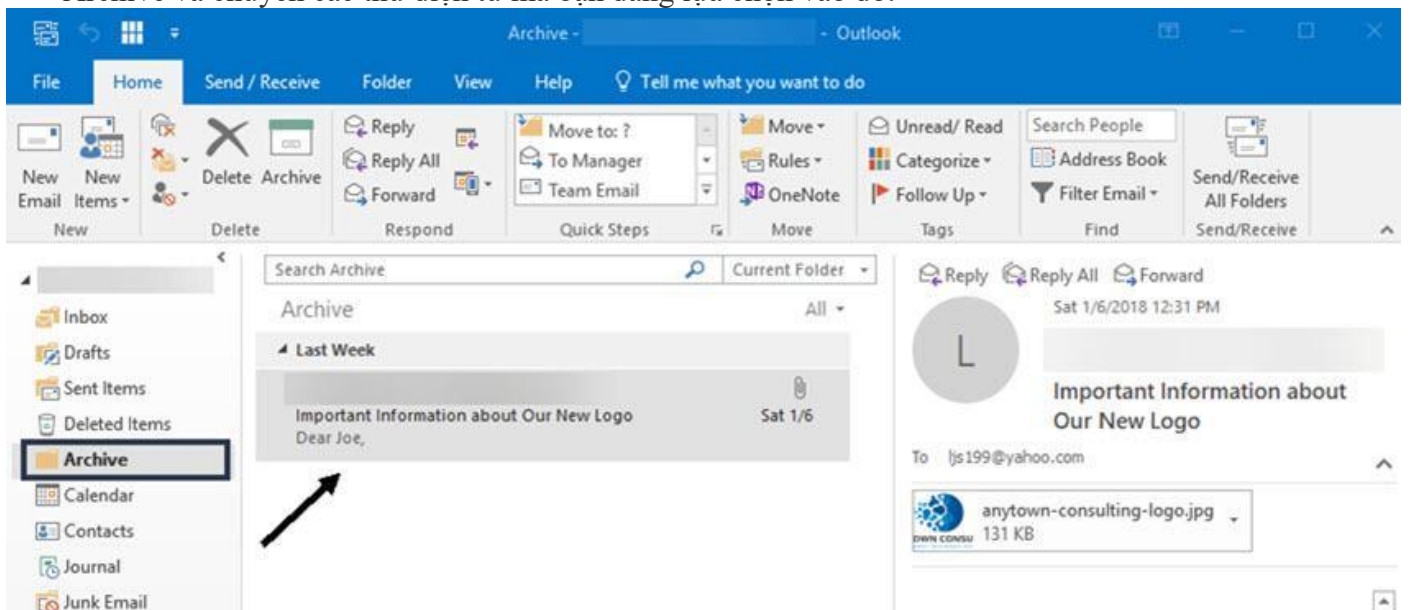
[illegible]

Archive - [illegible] - Outlook

File Home Send / Receive Folder View Help Tell me what you want to do

New Email New Items Delete Archive
New Delete

Reply Reply All Forward
Respond

Move to: ? To Manager Team Email
Quick Steps

Move Rules OneNote
Move

Unread/ Read Categorize Follow Up
Tags

Search People Address Book Filter Email
Find

Send/Receive All Folders
Send/Receive

Inbox
Drafts
Sent Items
Deleted Items
Archive
Calendar
Contacts
Journal
Junk Email

Search Archive Current Folder
Archive All
Last Week
Important Information about Our New Logo Sat 1/6
Dear Joe,

Reply Reply All Forward
Sat 1/6/2018 12:31 PM
L
Important Information about Our New Logo
To ljs199@yahoo.com
anytown-consulting-logo.jpg
131 KB
DWN CONSU